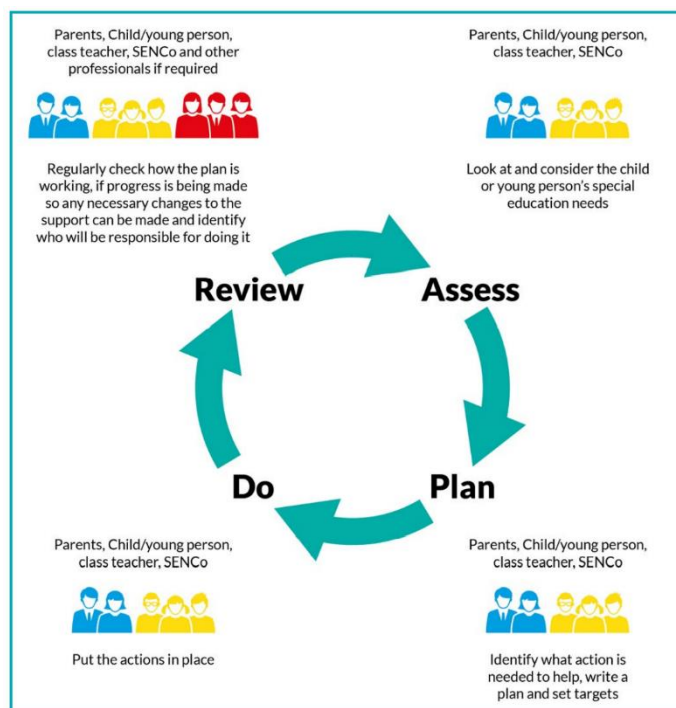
Parents, Child/young person, class teacher, SENCo and other professionals if required

Regularly check how the plan is working, if progress is being made so any necessary changes to the support can be made and identify who will be responsible for doing it

Parents, Child/young person, class teacher, SENCo

Look at and consider the child or young person's special education needs

Review

Assess

Do

Plan

Parents, Child/young person, class teacher, SENCo

Put the actions in place

Parents, Child/young person, class teacher, SENCo

Identify what action is needed to help, write a plan and set targets